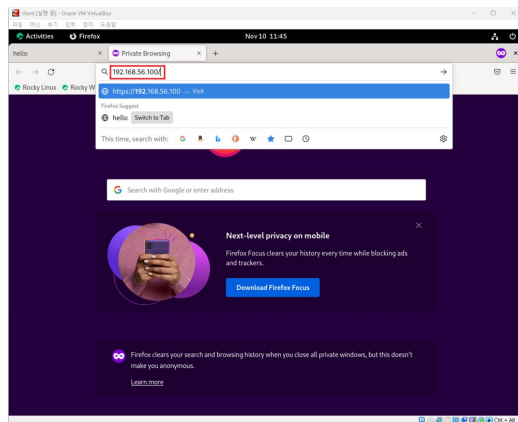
client [실행 중] - Oracle VM VirtualBox
파일 머신 보기 입력 장치 도움말
Activities Firefox
Nov 10 11:45
hello
Private Browsing
+
192.168.56.100/
https://192.168.56.100 — Visit
Firefox Suggest
hello Switch to Tab
This time, search with:
Rocky Linux Rocky W
Search with Google or enter address
Next-level privacy on mobile
Firefox Focus clears your history every time while blocking ads and trackers.
Download Firefox Focus
Firefox clears your search and browsing history when you close all private windows, but this doesn't make you anonymous.
Learn more
Ctrl + Alt